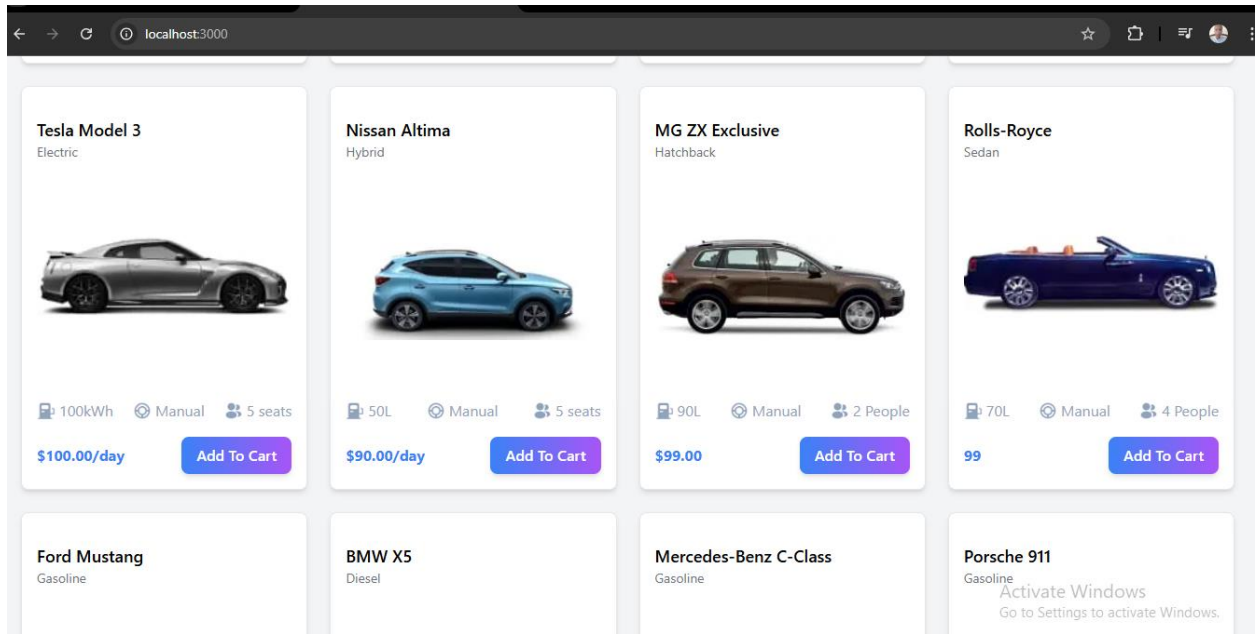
localhost:3000

Tesla Model 3
Electric

100kWh Manual 5 seats

$100.00/day Add To Cart

Nissan Altima
Hybrid

50L Manual 5 seats

$90.00/day Add To Cart

MG ZX Exclusive
Hatchback

90L Manual 2 People

$99.00 Add To Cart

Rolls-Royce
Sedan

70L Manual 4 People

99 Add To Cart

Ford Mustang
Gasoline

BMW X5
Diesel

Mercedes-Benz C-Class
Gasoline

Porsche 911
Gasoline

Activate Windows
Go to Settings to activate Windows.